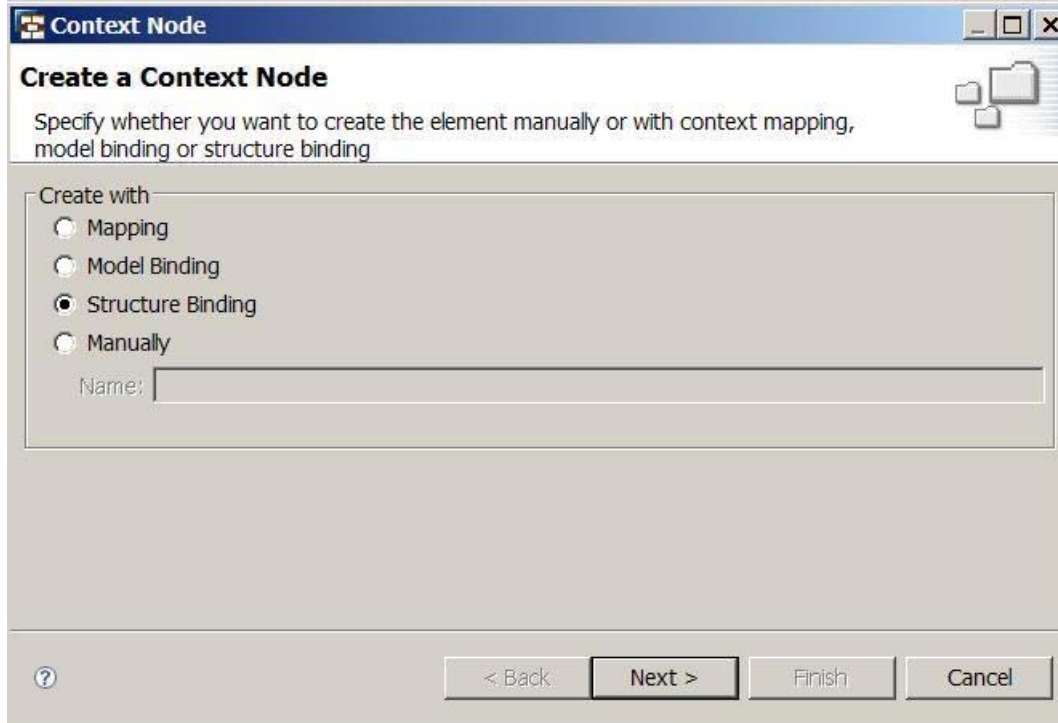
Context Node

Create a Context Node

Specify whether you want to create the element manually or with context mapping, model binding or structure binding

Create with
Mapping
Model Binding
Structure Binding
Manually
Name:

?

< Back
Next >
Finish
Cancel